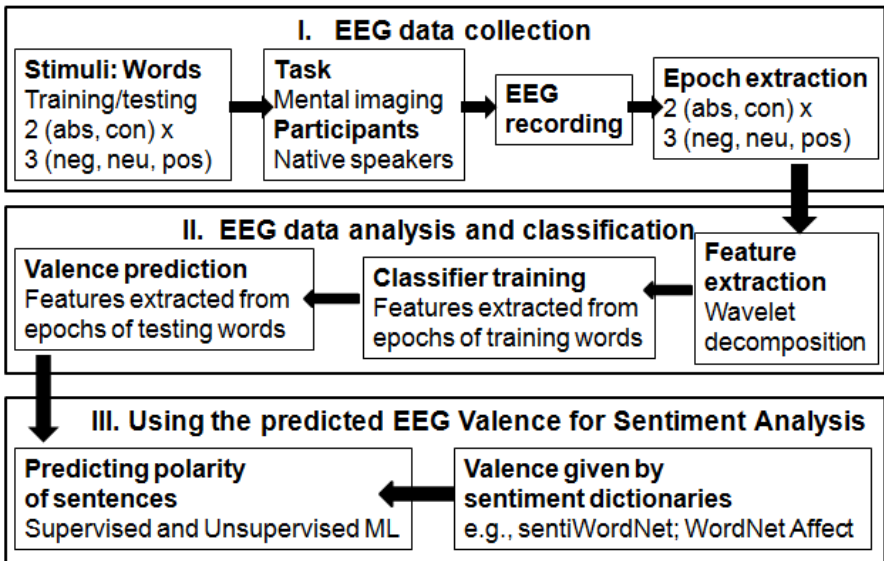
I. EEG data collection

**Stimuli: Words**
Training/testing
2 (abs, con) x
3 (neg, neu, pos)

**Task**
Mental imaging
**Participants**
Native speakers

**EEG recording**

**Epoch extraction**
2 (abs, con) x
3 (neg, neu, pos)

II. EEG data analysis and classification

**Feature extraction**
Wavelet decomposition

**Classifier training**
Features extracted from epochs of training words

**Valence prediction**
Features extracted from epochs of testing words

III. Using the predicted EEG Valence for Sentiment Analysis

**Valence given by sentiment dictionaries**
e.g., sentiWordNet; WordNet Affect

**Predicting polarity of sentences**
Supervised and Unsupervised ML